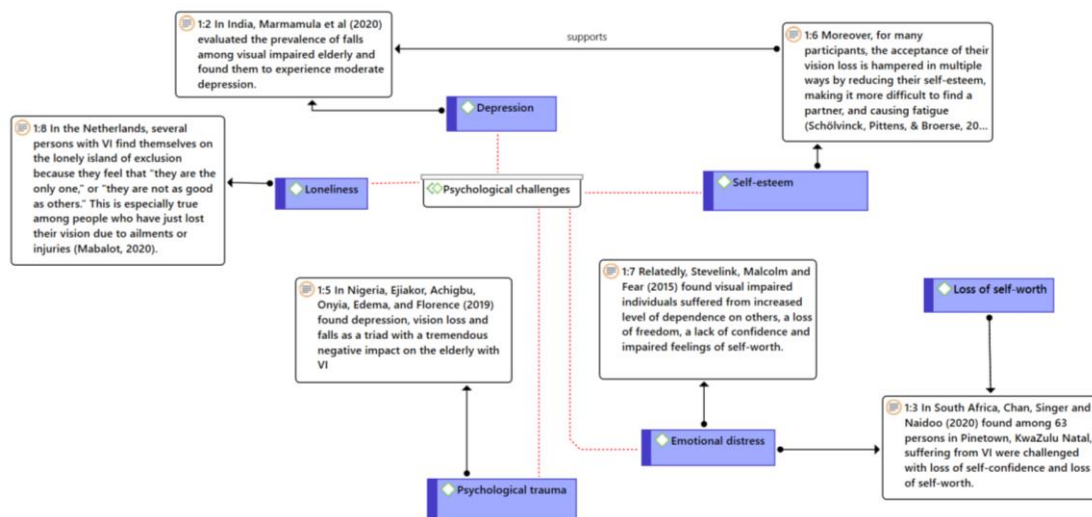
1:2 In India, Marmamula et al (2020) evaluated the prevalence of falls among visual impaired elderly and found them to experience moderate depression.

supports

1:6 Moreover, for many participants, the acceptance of their vision loss is hampered in multiple ways by reducing their self-esteem, making it more difficult to find a partner, and causing fatigue (Schölvinck, Pittens, & Broerse, 20...

Depression

1:8 In the Netherlands, several persons with VI find themselves on the lonely island of exclusion because they feel that "they are the only one," or "they are not as good as others." This is especially true among people who have just lost their vision due to ailments or injuries (Mabalot, 2020).

Loneliness

Psychological challenges

Self-esteem

1:5 In Nigeria, Ejiakor, Achigbu, Onyia, Edema, and Florence (2019) found depression, vision loss and falls as a triad with a tremendous negative impact on the elderly with VI

1:7 Relatedly, Stevelink, Malcolm and Fear (2015) found visual impaired individuals suffered from increased level of dependence on others, a loss of freedom, a lack of confidence and impaired feelings of self-worth.

Loss of self-worth

Emotional distress

1:3 In South Africa, Chan, Singer and Naidoo (2020) found among 63 persons in Pinetown, KwaZulu Natal, suffering from VI were challenged with loss of self-confidence and loss of self-worth.

Psychological trauma